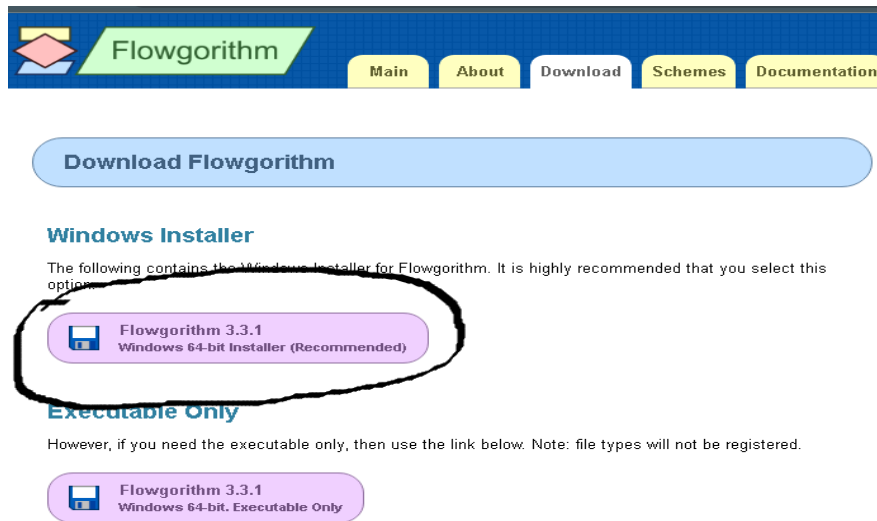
Flowgorithm

Main | About | Download | Schemes | Documentation

Download Flowgorithm

Windows Installer

The following contains the Windows Installer for Flowgorithm. It is highly recommended that you select this option.

Flowgorithm 3.3.1
Windows 64-bit Installer (Recommended)

Executable Only

However, if you need the executable only, then use the link below. Note: file types will not be registered.

Flowgorithm 3.3.1
Windows 64-bit. Executable Only